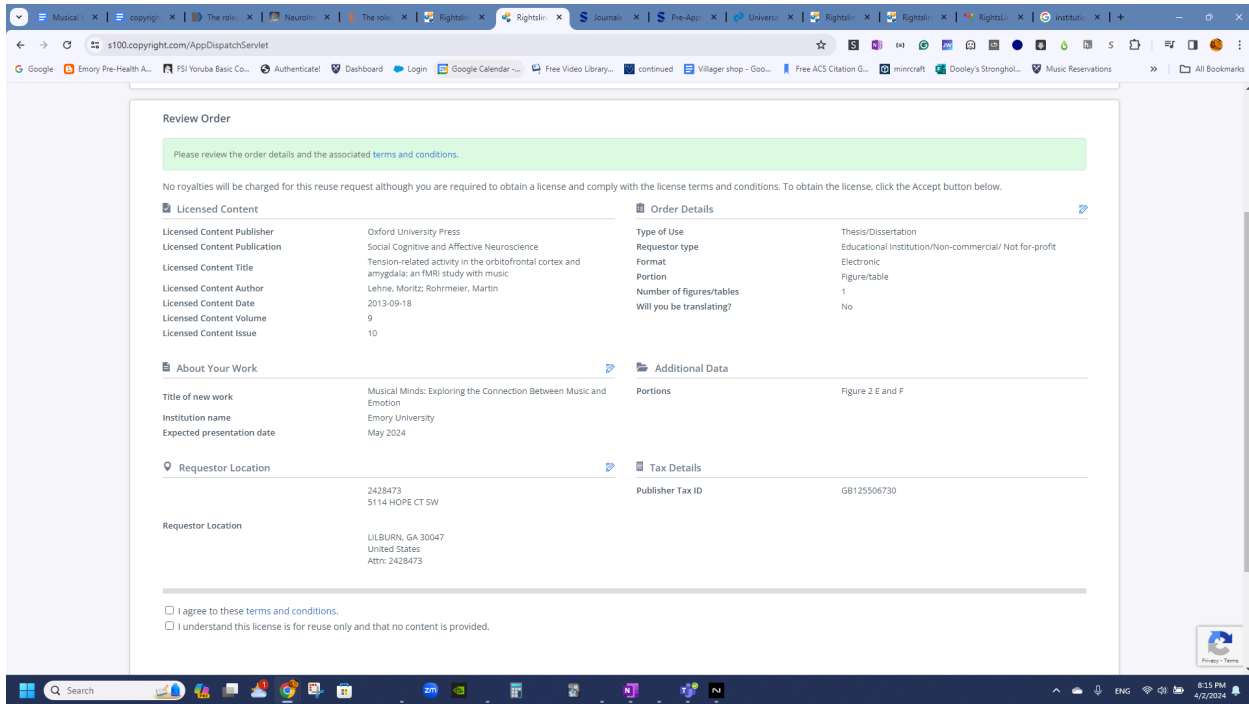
Musical | copyrigh | The role | Neuroim | The role | Rightslin | Rightslin | Journals | Pre-App | Univers | Rightslin | Rightslin | RightsLin | institutio

s100.copyright.com/AppDispatchServlet

Google | Emory Pre-Health A... | FSI Yoruba Basic Co... | Authenticate! | Dashboard | Login | Google Calendar -... | Free Video Library... | continued | Villager shop - Goo... | Free ACS Citation G... | minrcraft | Dooley's Stronghol... | Music Reservations | All Bookmarks

Review Order

Please review the order details and the associated terms and conditions.

No royalties will be charged for this reuse request although you are required to obtain a license and comply with the license terms and conditions. To obtain the license, click the Accept button below.

Licensed Content

| | |
|---|---|
| Licensed Content Publisher | Oxford University Press |
| Licensed Content Publication | Social Cognitive and Affective Neuroscience |
| Licensed Content Title | Tension-related activity in the orbitofrontal cortex and amygdala: an fMRI study with music |
| Licensed Content Author | Lehne, Moritz; Rohrmeier, Martin |
| Licensed Content Date | 2013-09-18 |
| Licensed Content Volume | 9 |
| Licensed Content Issue | 10 |

Order Details

| | |
|---|---|
| Type of Use | Thesis/Dissertation |
| Requestor type | Educational Institution/Non-commercial/ Not for-profit |
| Format | Electronic |
| Portion | Figure/table |
| Number of figures/tables | 1 |
| Will you be translating? | No |

About Your Work

| | |
|---|---|
| Title of new work | Musical Minds: Exploring the Connection Between Music and Emotion |
| Institution name | Emory University |
| Expected presentation date | May 2024 |

Additional Data

| | |
|---|---|
| Portions | Figure 2 E and F |

Requestor Location

Requestor Location
2428473
5114 HOPE CT SW

LILBURN, GA 30047
United States
Attn: 2428473

Tax Details

| | |
|---|---|
| Publisher Tax ID | GB125506730 |

I agree to these terms and conditions.
I understand this license is for reuse only and that no content is provided.

Privacy - Terms

Search

ENG 8:15 PM 4/2/2024